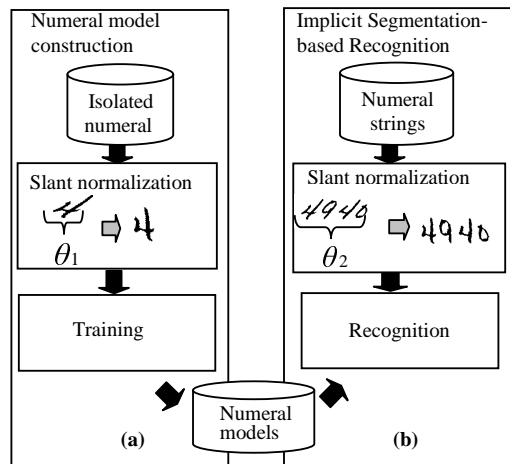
Numeral model construction

Isolated numeral

Slant normalization

4 ⇨ 4

$\theta_1$

Training

(a)

Implicit Segmentation-based Recognition

Numeral strings

Slant normalization

4940 ⇨ 4940

$\theta_2$

Recognition

(b)

Numeral models